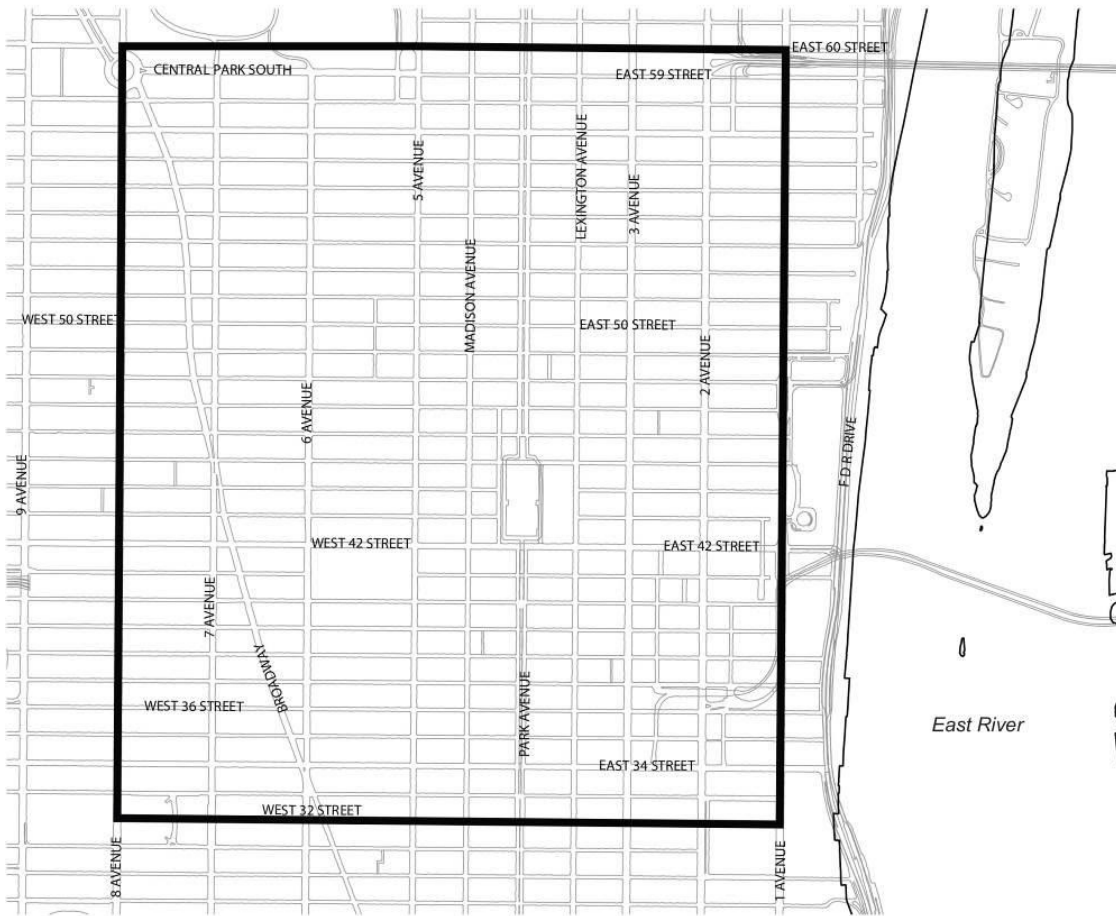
EAST 60 STREET
CENTRAL PARK SOUTH
EAST 59 STREET
5 AVENUE
LEXINGTON AVENUE
3 AVENUE
MADISON AVENUE
WEST 50 STREET
EAST 50 STREET
2 AVENUE
6 AVENUE
F D R DRIVE
9 AVENUE
WEST 42 STREET
EAST 42 STREET
7 AVENUE
BROADWAY
PARK AVENUE
WEST 36 STREET
East River
EAST 34 STREET
WEST 32 STREET
8 AVENUE
1 AVENUE